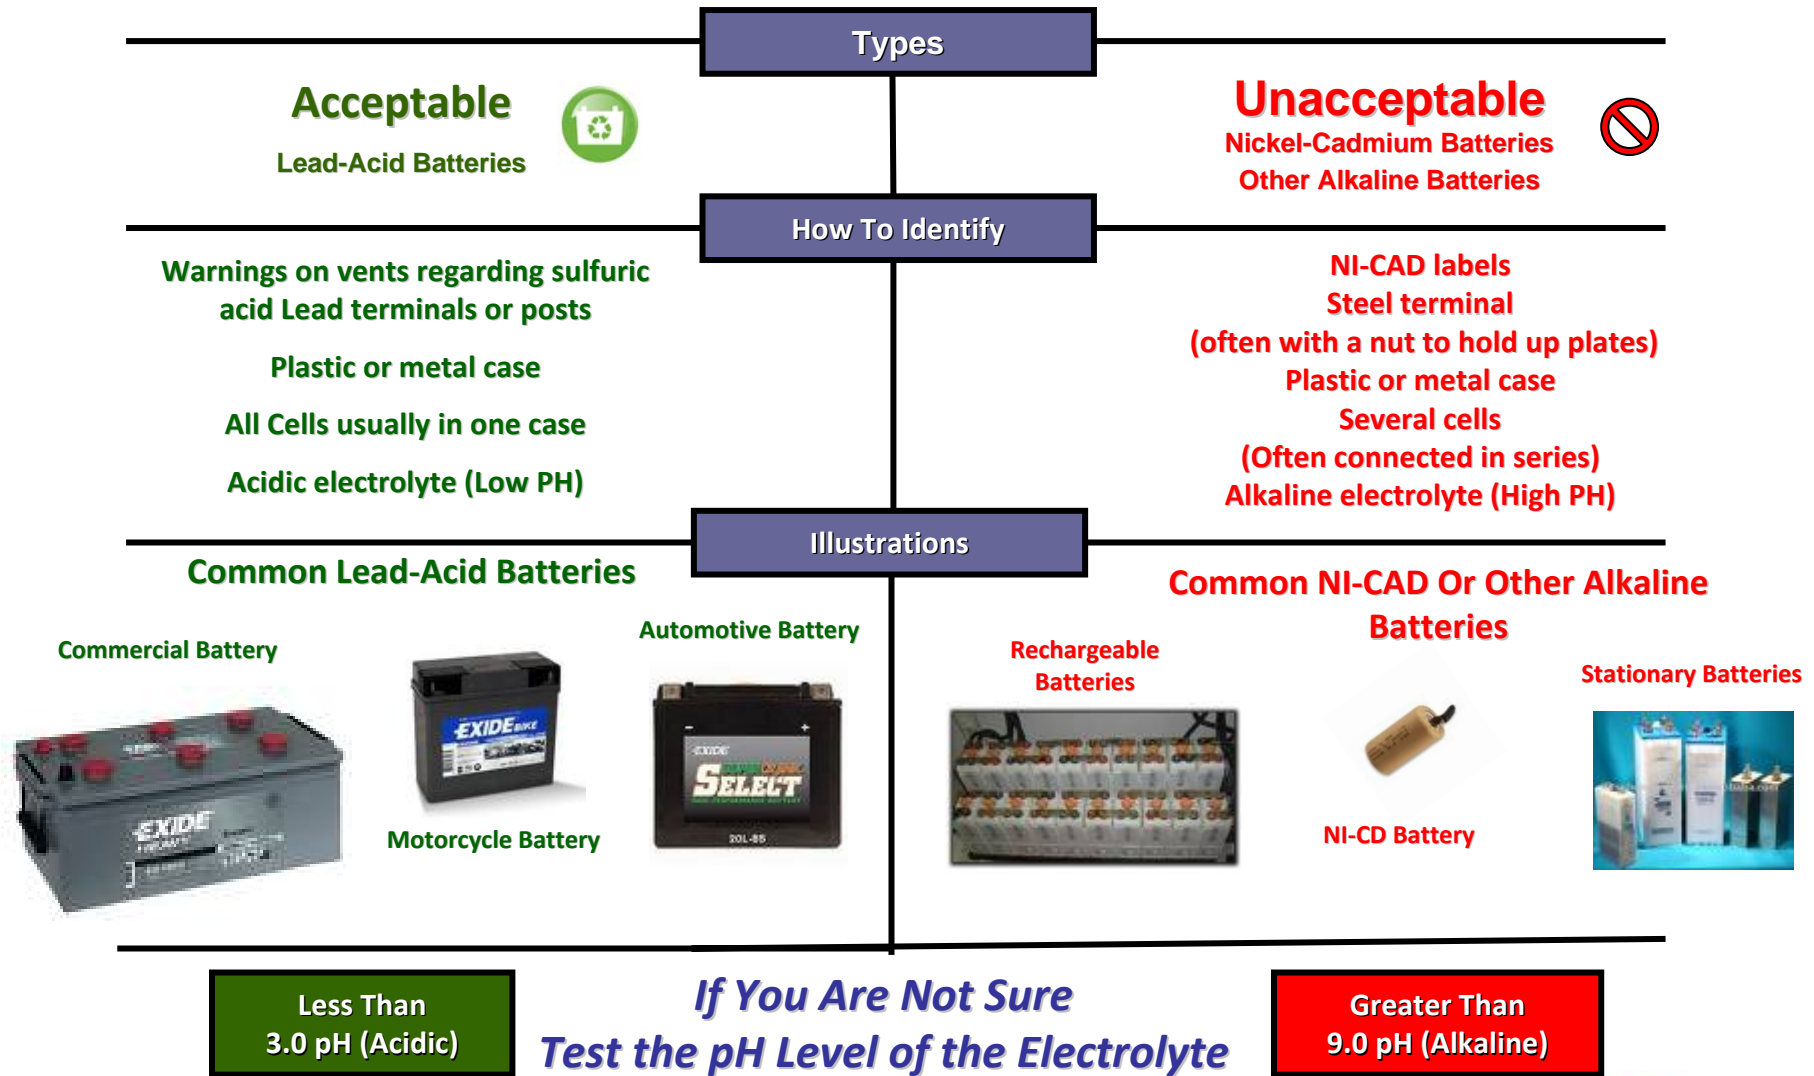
Types

Acceptable

Lead-Acid Batteries

Unacceptable

Nickel-Cadmium Batteries

Other Alkaline Batteries

How To Identify

Warnings on vents regarding sulfuric acid Lead terminals or posts

Plastic or metal case

All Cells usually in one case

Acidic electrolyte (Low PH)

NI-CAD labels
Steel terminal
(often with a nut to hold up plates)
Plastic or metal case
Several cells
(Often connected in series)
Alkaline electrolyte (High PH)

Illustrations

Common Lead-Acid Batteries

Commercial Battery

EXIDE

EXIDE BIKE

Motorcycle Battery

Automotive Battery

EXIDE
SELECT
20L-85

Common NI-CAD Or Other Alkaline Batteries

Rechargeable Batteries

NI-CD Battery

Stationary Batteries

Less Than
3.0 pH (Acidic)

If You Are Not Sure
Test the pH Level of the Electrolyte

Greater Than
9.0 pH (Alkaline)